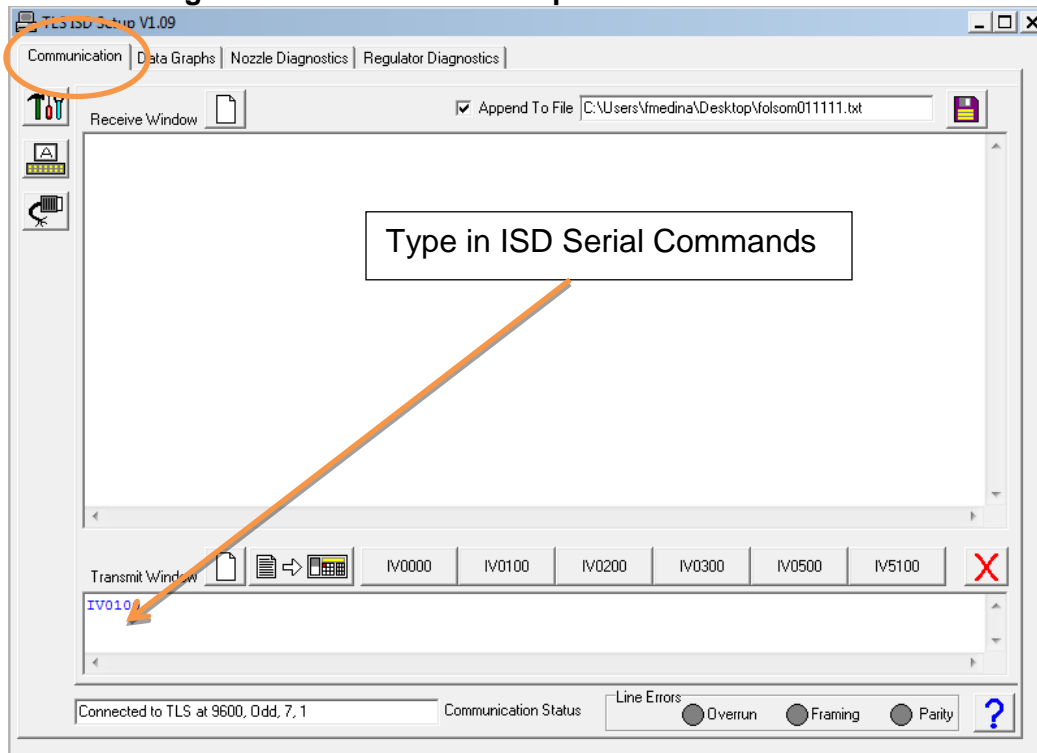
TLS ISD Setup V1.09

Communication | Data Graphs | Nozzle Diagnostics | Regulator Diagnostics

Receive Window

Append To File C:\Users\fmedina\Desktop\folsom011111.txt

Type in ISD Serial Commands

Transmit Window

IV0000 IV0100 IV0200 IV0300 IV0500 IV5100

X

IV010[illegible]

Connected to TLS at 9600, Odd, 7, 1

Communication Status

Line Errors

Overrun Framing Parity

?